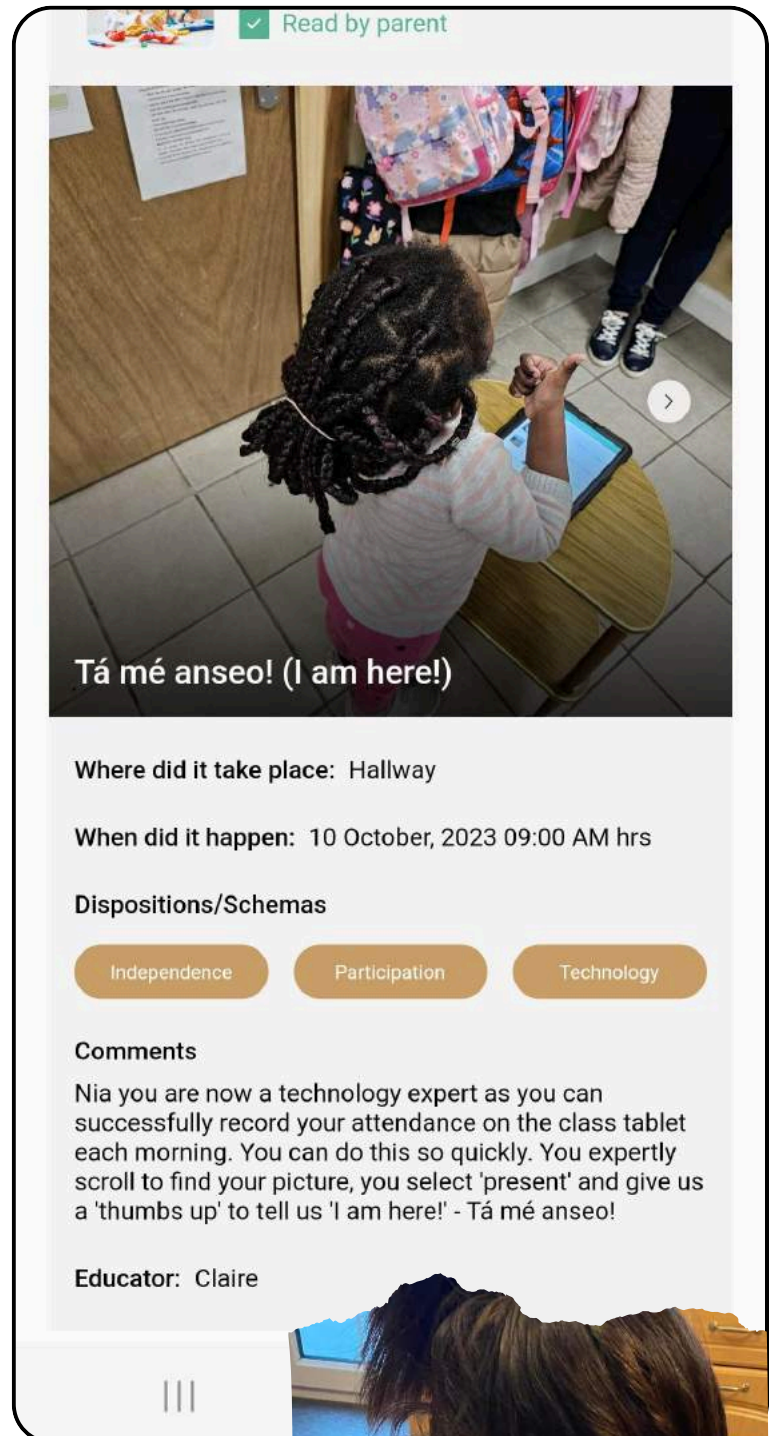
Read by parent

Tá mé anseo! (I am here!)

Where did it take place: Hallway

When did it happen: 10 October, 2023 09:00 AM hrs

Dispositions/Schemas

Independence

Participation

Technology

Comments

Nia you are now a technology expert as you can successfully record your attendance on the class tablet each morning. You can do this so quickly. You expertly scroll to find your picture, you select 'present' and give us a 'thumbs up' to tell us 'I am here!' - Tá mé anseo!

Educator: Claire